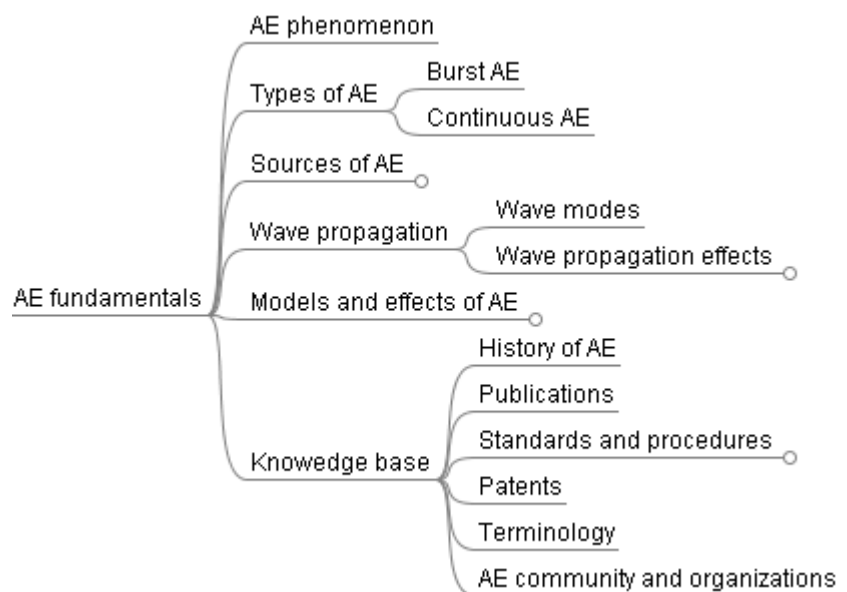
AE fundamentals

AE phenomenon

Types of AE
Burst AE
Continuous AE

Sources of AE

Wave propagation
Wave modes
Wave propagation effects

Models and effects of AE

Knowedge base
History of AE
Publications
Standards and procedures
Patents
Terminology
AE community and organizations